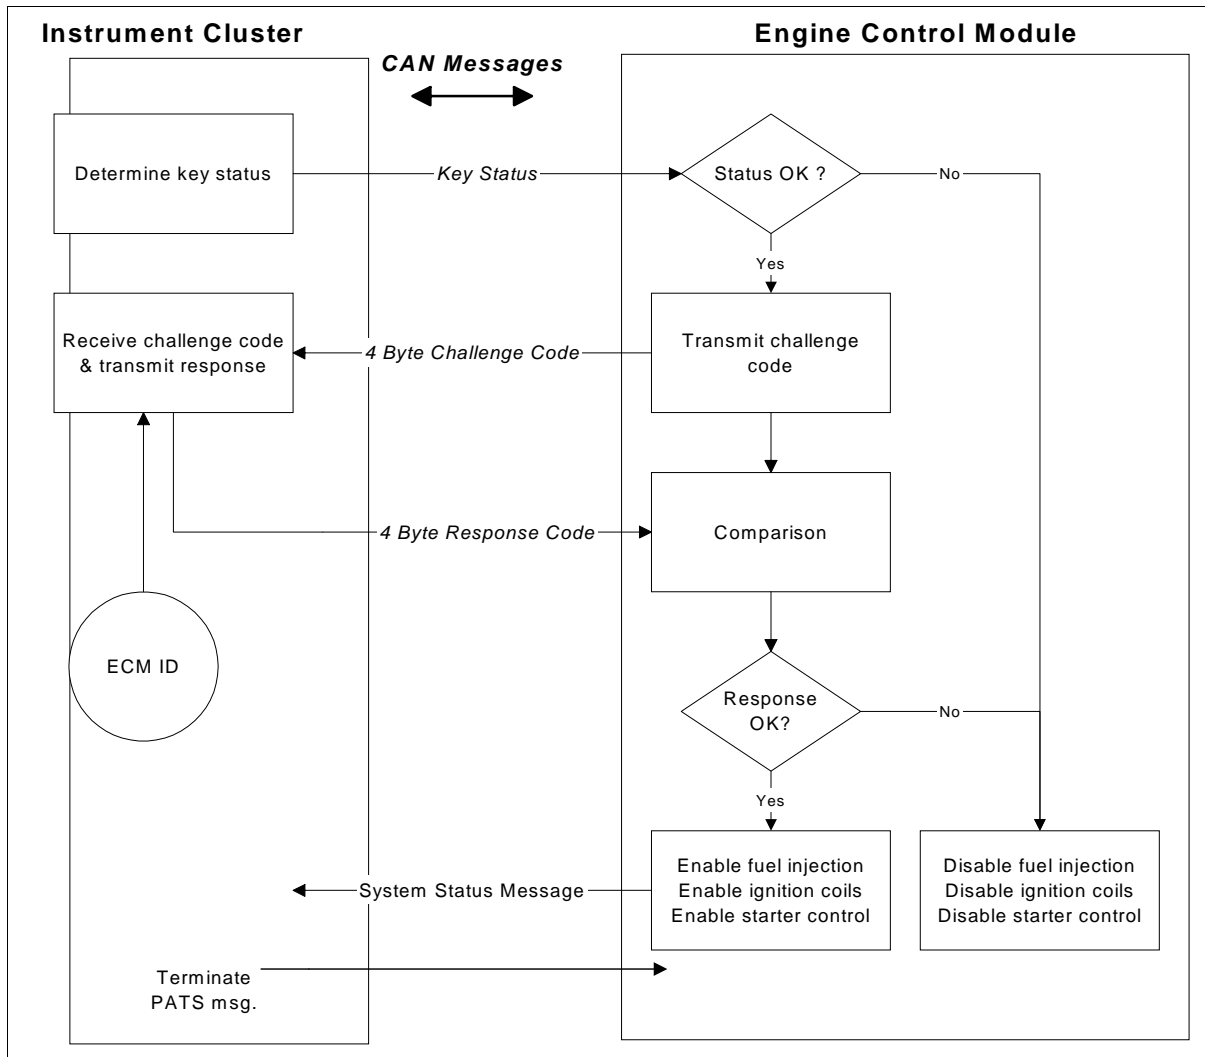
Instrument Cluster

CAN Messages

Engine Control Module

Determine key status

Key Status

Status OK ?

No

Yes

Receive challenge code & transmit response

4 Byte Challenge Code

Transmit challenge code

4 Byte Response Code

Comparison

ECM ID

Response OK?

No

Yes

System Status Message

Enable fuel injection
Enable ignition coils
Enable starter control

Disable fuel injection
Disable ignition coils
Disable starter control

Terminate PATS msg.